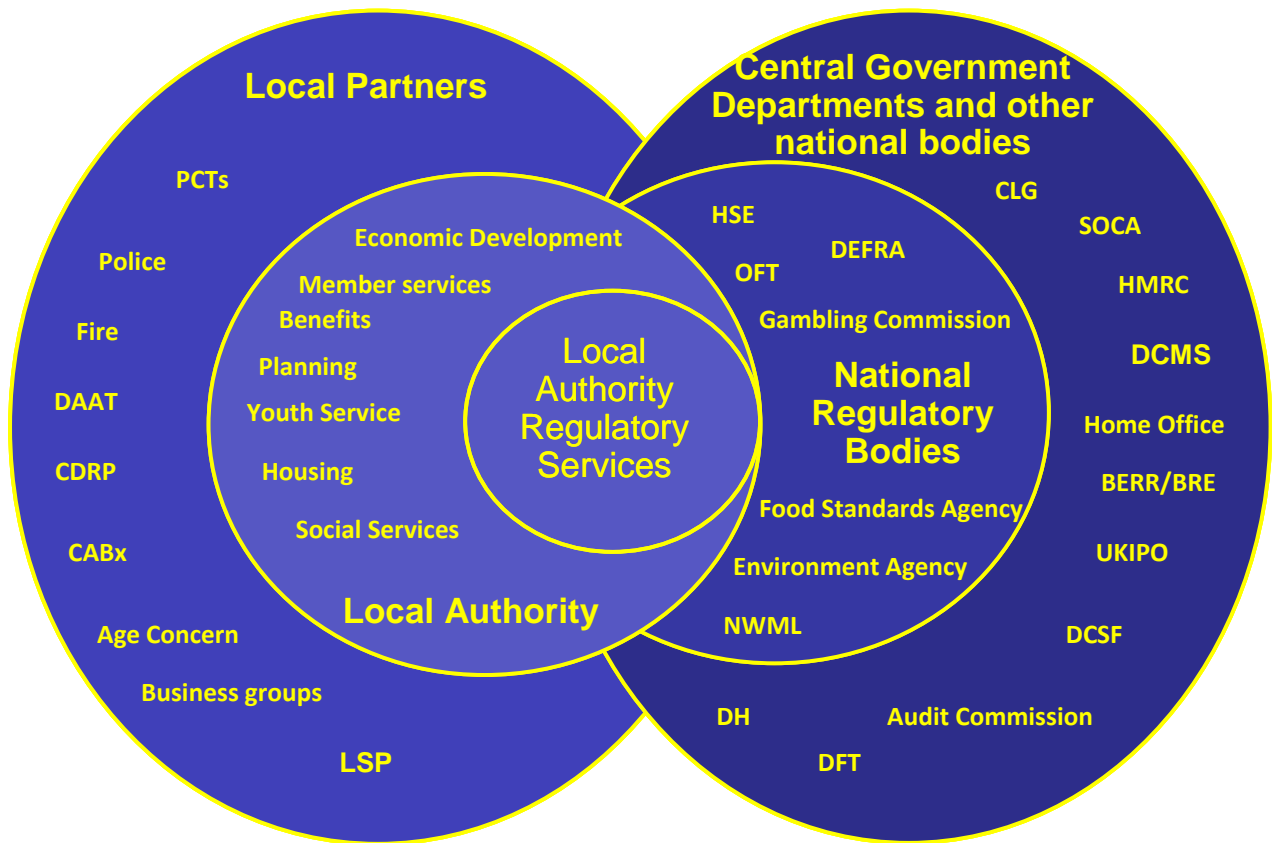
Local Partners

PCTs

Police

Fire

DAAT

CDRP

CABx

Age Concern

Business groups

LSP

Central Government Departments and other national bodies

CLG

SOCA

HMRC

DCMS

Home Office

BERR/BRE

UKIPO

DCSF

Audit Commission

DFT

DH

Economic Development

Member services

Benefits

Planning

Youth Service

Housing

Social Services

Local Authority

Local Authority Regulatory Services

HSE

DEFRA

OFT

Gambling Commission

National Regulatory Bodies

Food Standards Agency

Environment Agency

NWML